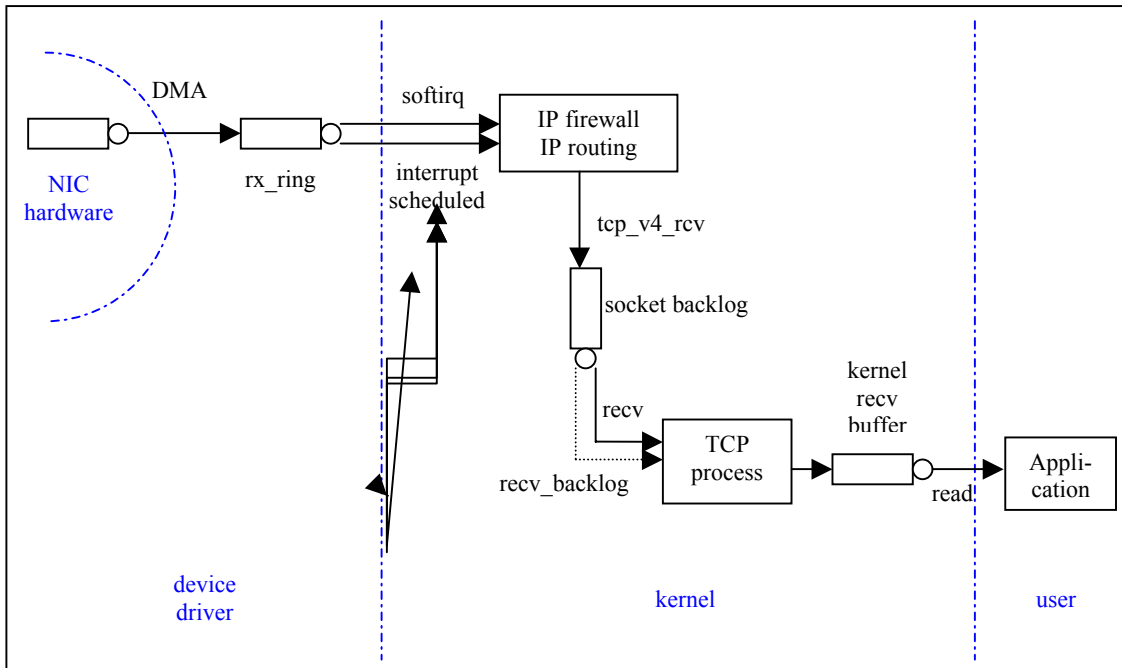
DMA

NIC hardware

rx_ring

softirq

interrupt scheduled

IP firewall IP routing

tcp_v4_rcv

socket backlog

recv

recv_backlog

TCP process

kernel recv buffer

read

Application

device driver

kernel

user